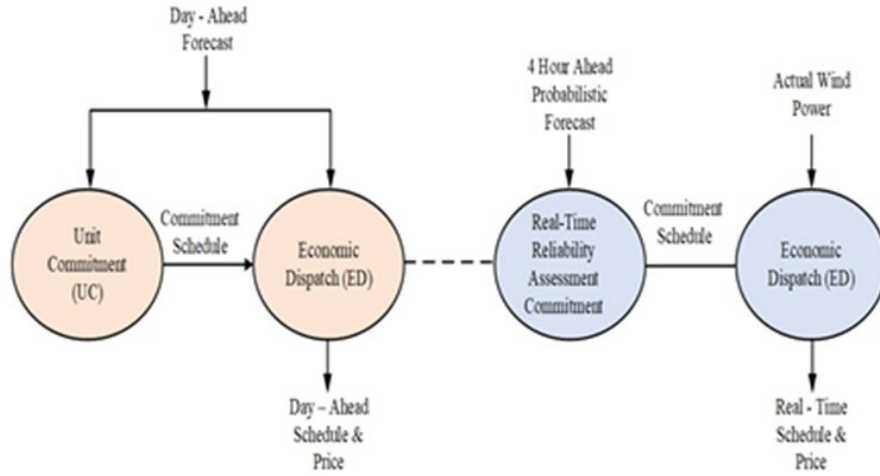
Day - Ahead Forecast

Unit Commitment (UC)

Commitment Schedule

Economic Dispatch (ED)

Day – Ahead Schedule & Price

4 Hour Ahead Probabilistic Forecast

Real-Time Reliability Assessment Commitment

Commitment Schedule

Actual Wind Power

Economic Dispatch (ED)

Real - Time Schedule & Price